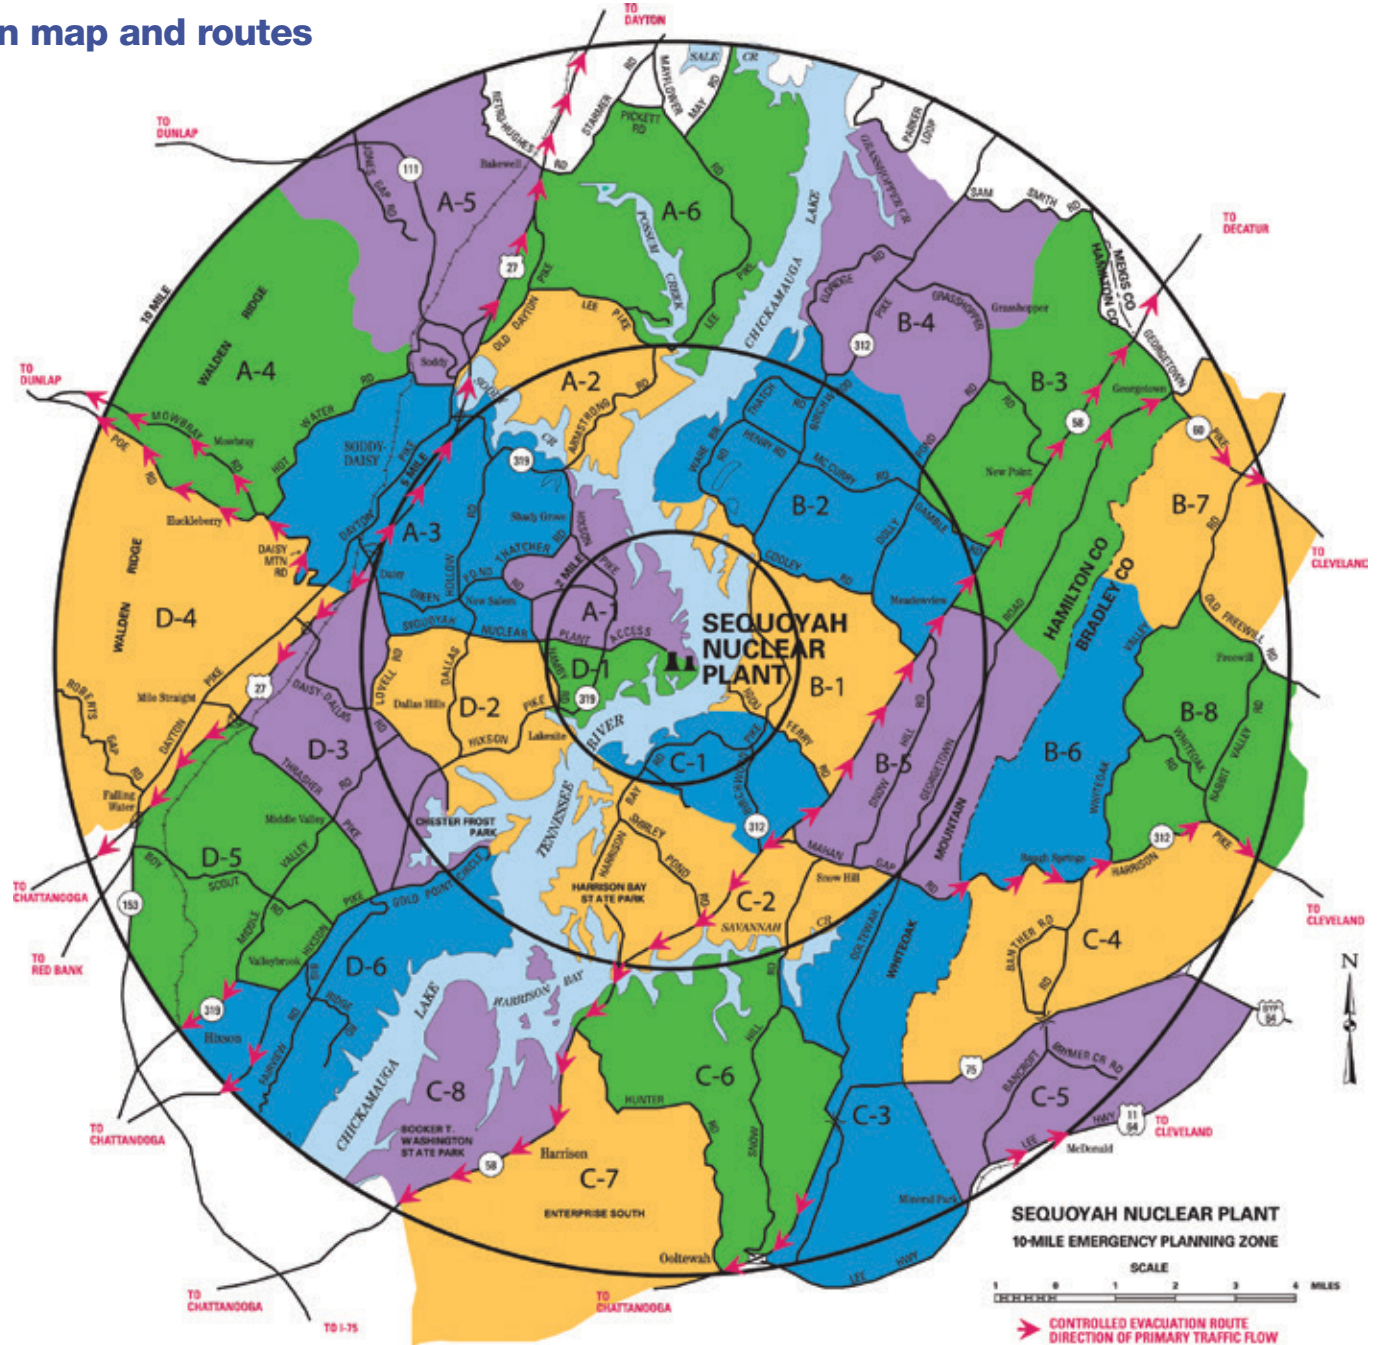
n map and routes

TO DAYTON

TO DUNLAP

TO DUNLAP

TO DECATUR

TO CLEVELAND

TO CLEVELAND

TO CLEVELAND

TO CHATTANOOGA

TO RED BANK

TO CHATTANOOGA

TO CHATTANOOGA

TO I-75

TO CHATTANOOGA

10 MILE

5 MILE

2 MILE

A-1
A-2
A-3
A-4
A-5
A-6
B-1
B-2
B-3
B-4
B-5
B-6
B-7
B-8
C-1
C-2
C-3
C-4
C-5
C-6
C-7
C-8
D-1
D-2
D-3
D-4
D-5
D-6

SEQUOYAH NUCLEAR PLANT

WALDEN RIDGE
WALDEN RIDGE
CHICKAMAUGA LAKE
CHICKAMAUGA LAKE
TENNESSEE RIVER
HAMILTON CO
BRADLEY CO
HARRISON BAY
CHESTER FROST PARK
HARRISON BAY STATE PARK
BOOKER T. WASHINGTON STATE PARK
ENTERPRISE SOUTH

Bakewell
Soddy
Soddy-Daisy
Daisy
Huckleberry
Mile Straight
Falling Water
Middle Valley
Valleybrook
Hixson
Harrison
Ooltewah
Grasshopper
Georgetown
New Point
Meadowview
Shady Grove
New Salem
Dallas Hills
Lakesite
Snow Hill
Birchwood
Ramble
Frewell
Baugh Springs
McDonald
Mineral Park

SEQUOYAH NUCLEAR PLANT
10-MILE EMERGENCY PLANNING ZONE
SCALE
1 0 1 2 3 4 MILES
CONTROLLED EVACUATION ROUTE
DIRECTION OF PRIMARY TRAFFIC FLOW

N